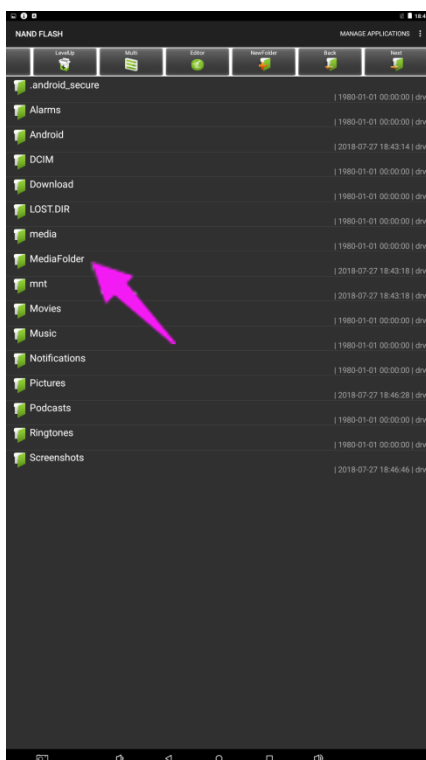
NAND FLASH

MANAGE APPLICATIONS

LevelUp

Multi

Editor

NewFolder

Back

Next

.android_secure
| 1980-01-01 00:00:00 | drv

Alarms
| 1980-01-01 00:00:00 | drv

Android
| 2018-07-27 18:43:14 | drv

DCIM
| 1980-01-01 00:00:00 | drv

Download
| 1980-01-01 00:00:00 | drv

LOST.DIR
| 1980-01-01 00:00:00 | drv

media
| 1980-01-01 00:00:00 | drv

MediaFolder
| 2018-07-27 18:43:18 | drv

mnt
| 2018-07-27 18:43:18 | drv

Movies
| 1980-01-01 00:00:00 | drv

Music
| 1980-01-01 00:00:00 | drv

Notifications
| 1980-01-01 00:00:00 | drv

Pictures
| 2018-07-27 18:46:28 | drv

Podcasts
| 1980-01-01 00:00:00 | drv

Ringtones
| 1980-01-01 00:00:00 | drv

Screenshots
| 2018-07-27 18:46:46 | drv